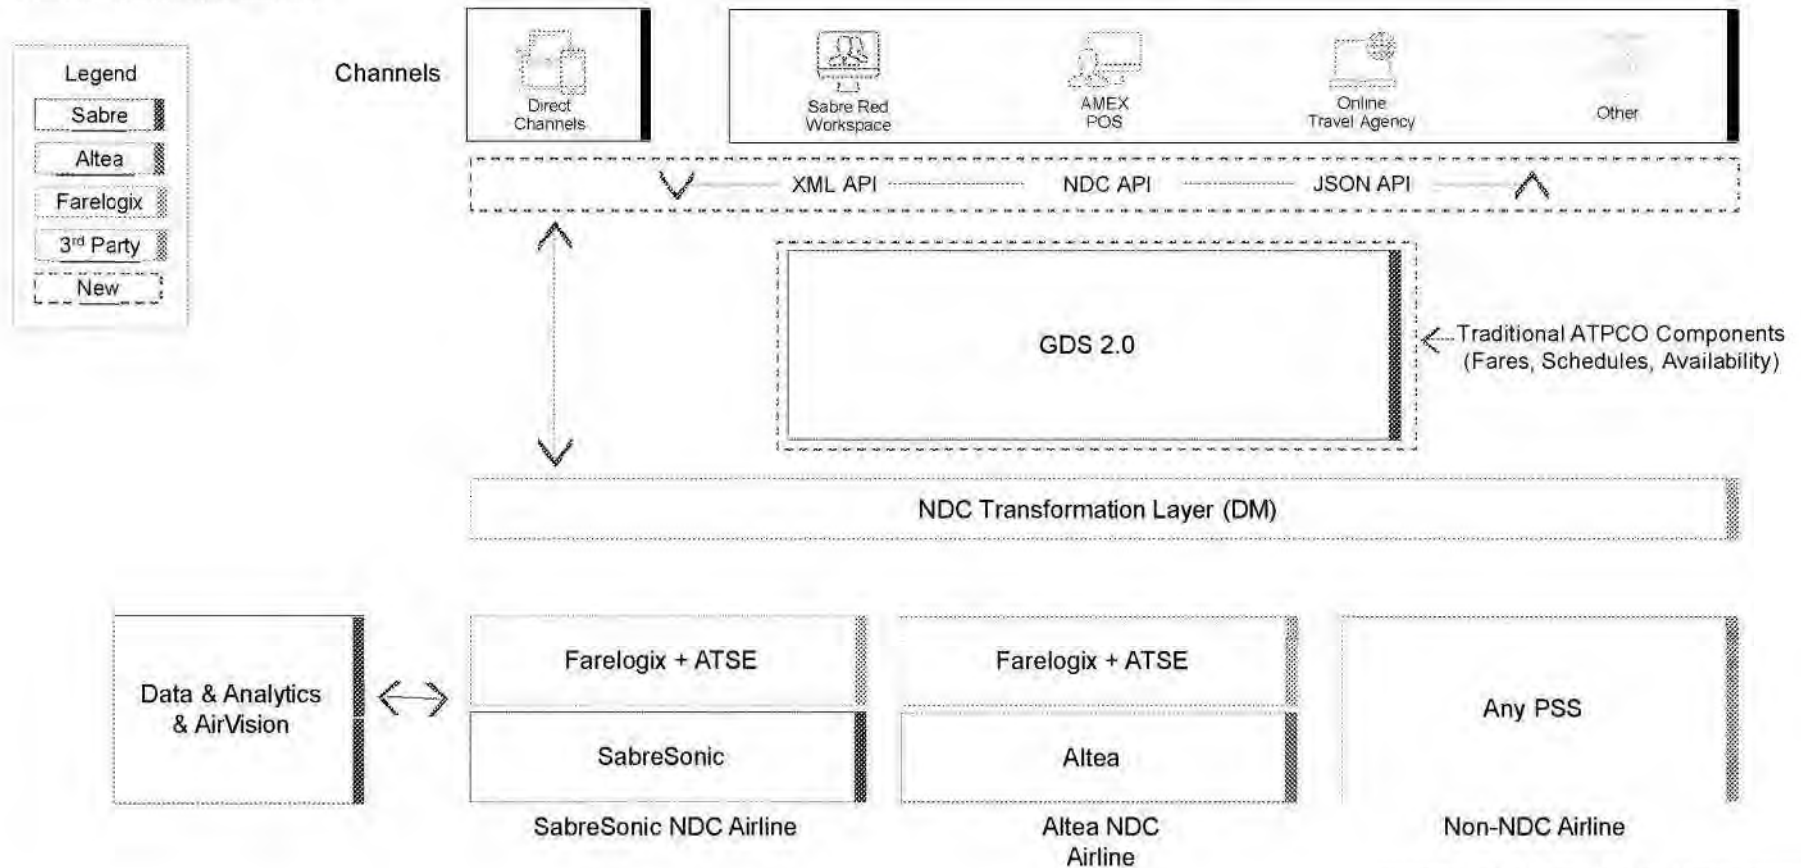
Legend
Sabre
Altea
Farelogix
3rd Party
New

Channels

Direct Channels

Sabre Red Workspace

AMEX POS

Online Travel Agency

Other

XML API

NDC API

JSON API

GDS 2.0

Traditional ATPCO Components (Fares, Schedules, Availability)

NDC Transformation Layer (DM)

Data & Analytics & AirVision

Farelogix + ATSE

SabreSonic

SabreSonic NDC Airline

Farelogix + ATSE

Altea

Altea NDC Airline

Any PSS

Non-NDC Airline